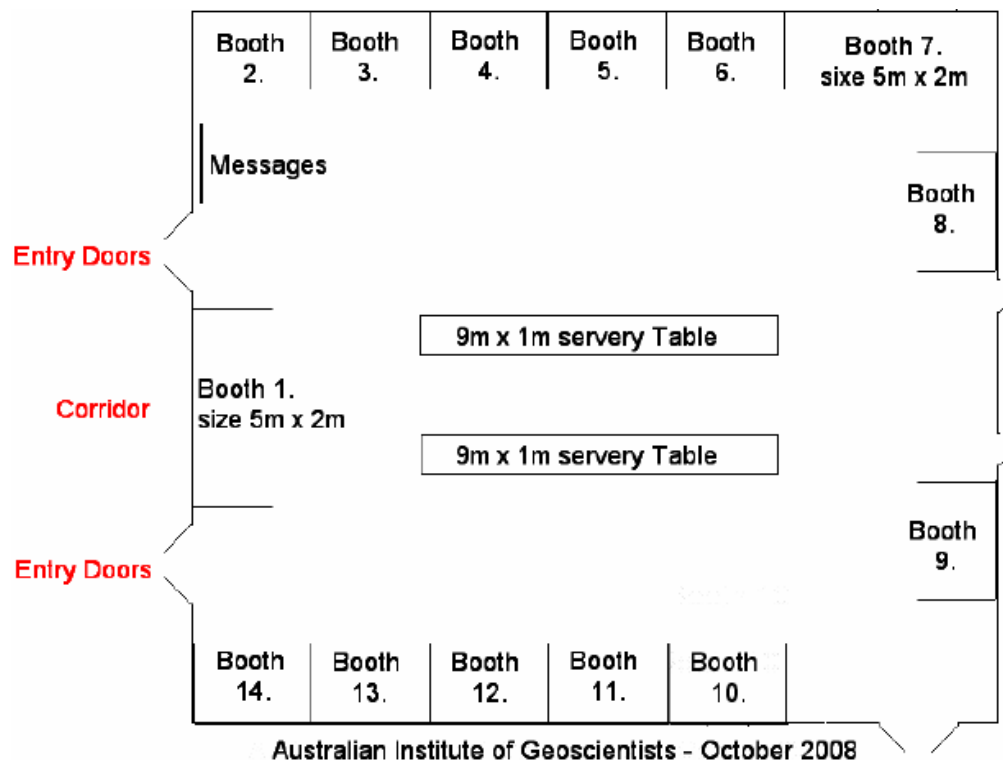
Booth 2.

Booth 3.

Booth 4.

Booth 5.

Booth 6.

Booth 7. sixe 5m x 2m

Messages

Booth 8.

Entry Doors

9m x 1m servery Table

Corridor

Booth 1. size 5m x 2m

9m x 1m servery Table

Booth 9.

Entry Doors

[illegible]

Booth 14.

Booth 13.

Booth 12.

Booth 11.

Booth 10.

Australian Institute of Geoscientists - October 2008